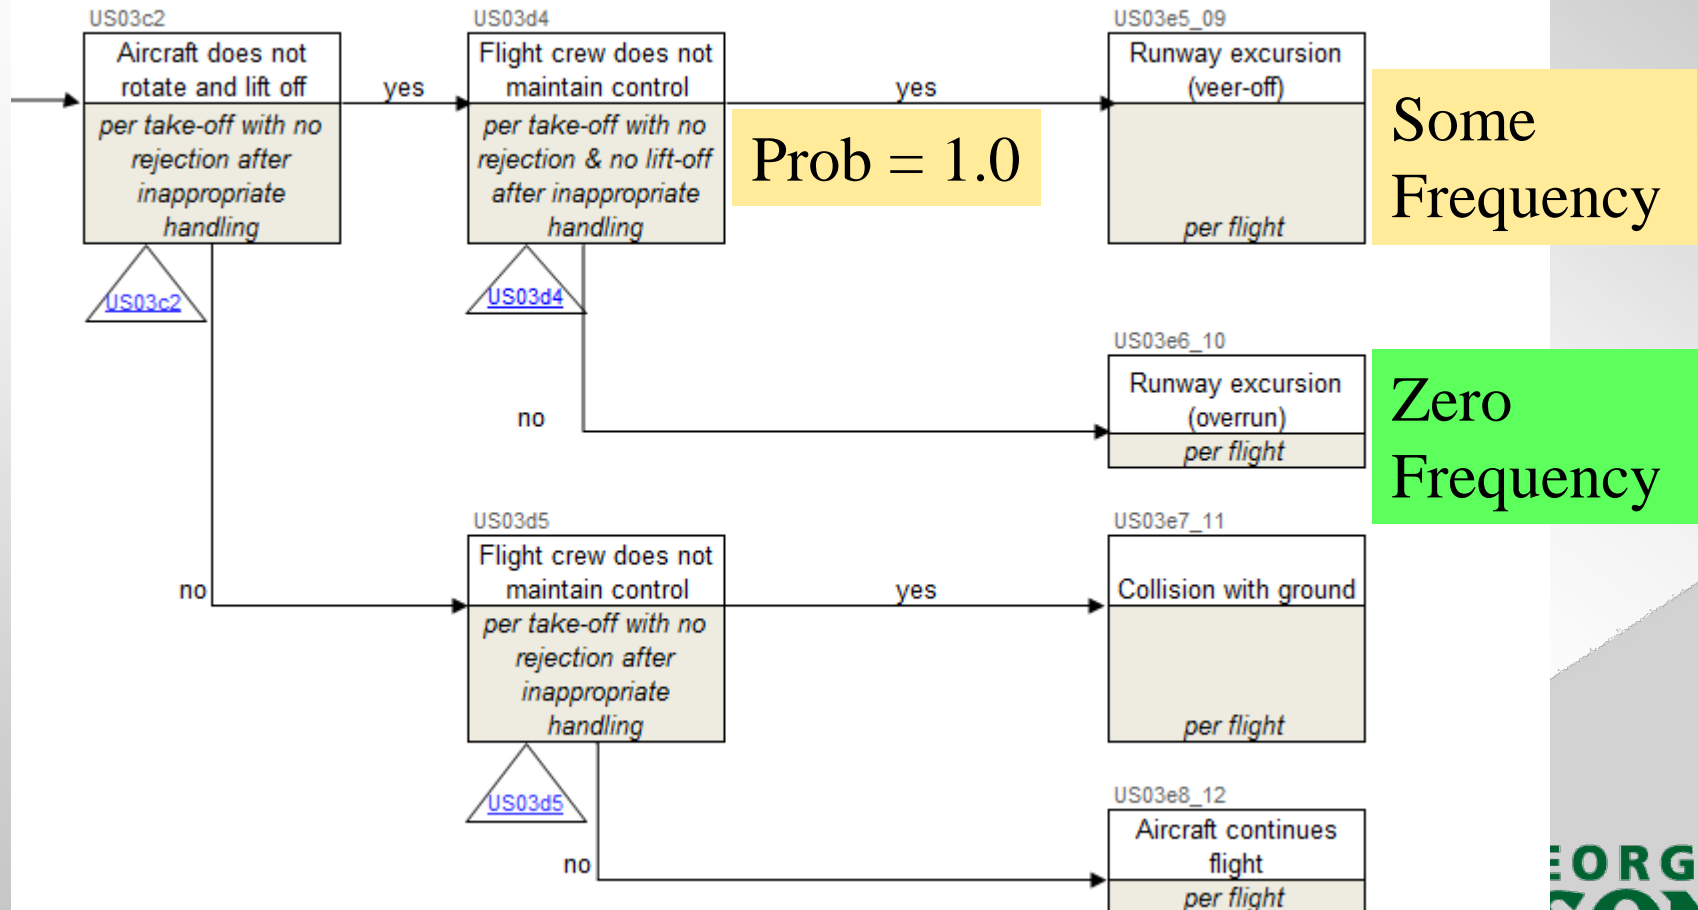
US03c2
Aircraft does not rotate and lift off
per take-off with no rejection after inappropriate handling

US03c2

yes

US03d4
Flight crew does not maintain control
per take-off with no rejection & no lift-off after inappropriate handling

US03d4

yes

Prob = 1.0

US03e5_09
Runway excursion (veer-off)
per flight

Some Frequency

no

US03e6_10
Runway excursion (overrun)
per flight

Zero Frequency

no

US03d5
Flight crew does not maintain control
per take-off with no rejection after inappropriate handling

US03d5

yes

US03e7_11
Collision with ground
per flight

no

US03e8_12
Aircraft continues flight
per flight

EORG